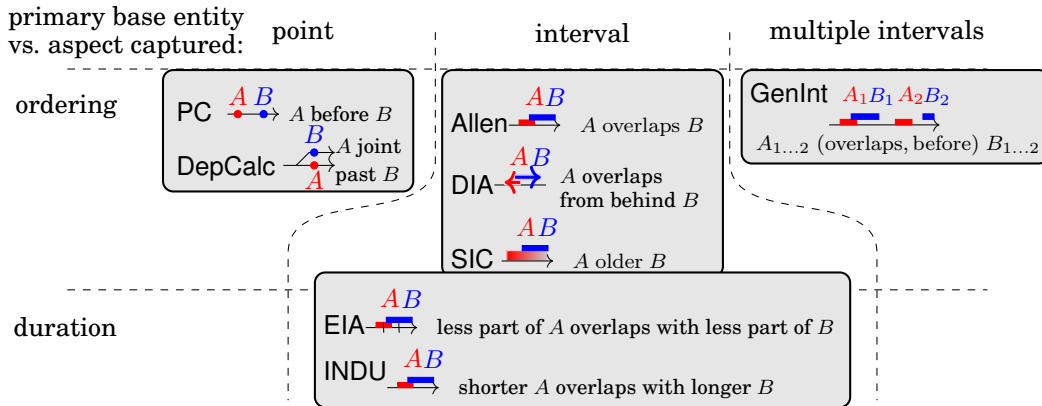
primary base entity vs. aspect captured:

point

interval

multiple intervals

ordering

PC $A$ $B$ $A$ before $B$

DepCalc $B$ $A$ $A$ joint past $B$

Allen $A$ $B$ $A$ overlaps $B$

DIA $A$ $B$ $A$ overlaps from behind $B$

SIC $A$ $B$ $A$ older $B$

GenInt $A_1 B_1$ $A_2 B_2$ $A_{1...2}$ (overlaps, before) $B_{1...2}$

duration

EIA $A$ $B$ less part of $A$ overlaps with less part of $B$

INDU $A$ $B$ shorter $A$ overlaps with longer $B$